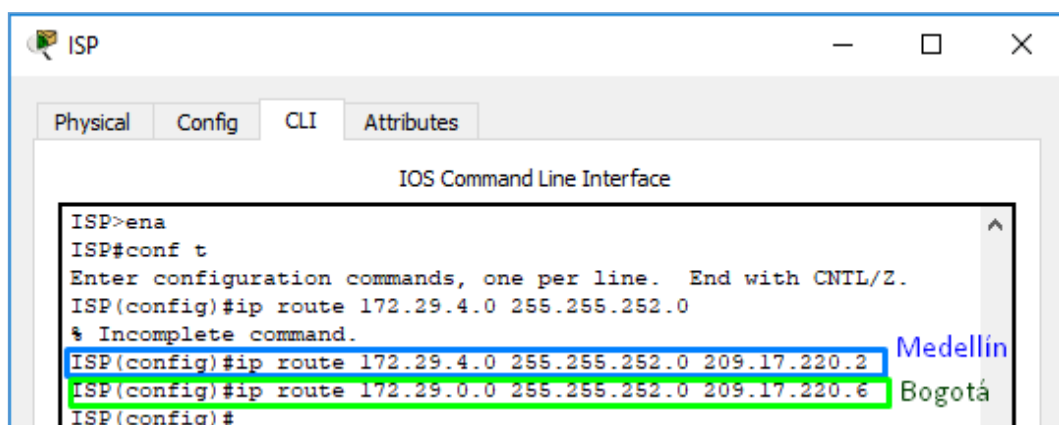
ISP

Physical Config CLI Attributes

IOS Command Line Interface

ISP>ena
ISP#conf t
Enter configuration commands, one per line. End with CNTL/Z.
ISP(config)#ip route 172.29.4.0 255.255.252.0
% Incomplete command.
ISP(config)#ip route 172.29.4.0 255.255.252.0 209.17.220.2
ISP(config)#ip route 172.29.0.0 255.255.252.0 209.17.220.6
ISP(config)#

Medellín

Bogotá